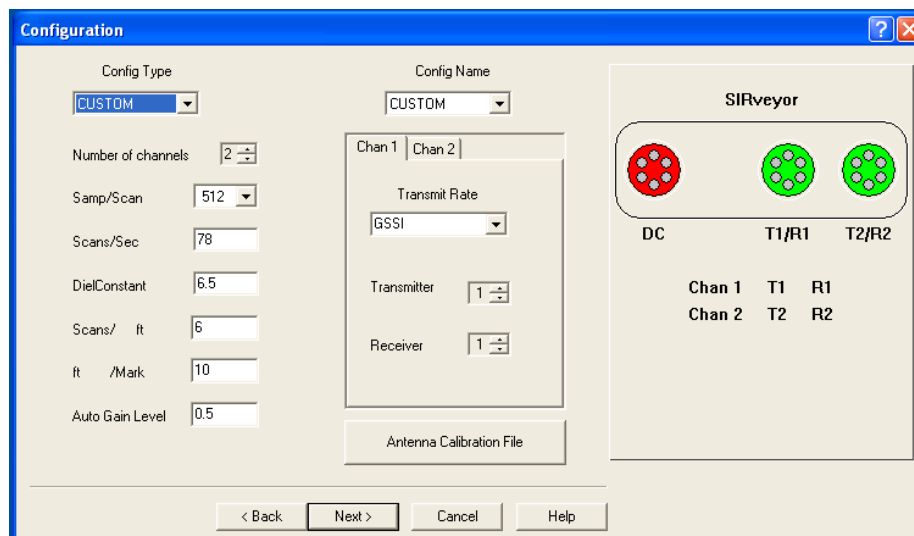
Configuration

Config Type
CUSTOM

Config Name
CUSTOM

Number of channels 2

Samp/Scan 512

Scans/Sec 78

DielConstant 6.5

Scans/ ft 6

ft /Mark 10

Auto Gain Level 0.5

Chan 1 Chan 2

Transmit Rate
GSSI

Transmitter 1

Receiver 1

Antenna Calibration File

SIRveyor

DC T1/R1 T2/R2

| Chan 1 | T1 | R1 |
|---|---|---|
| Chan 2 | T2 | R2 |

< Back Next > Cancel Help